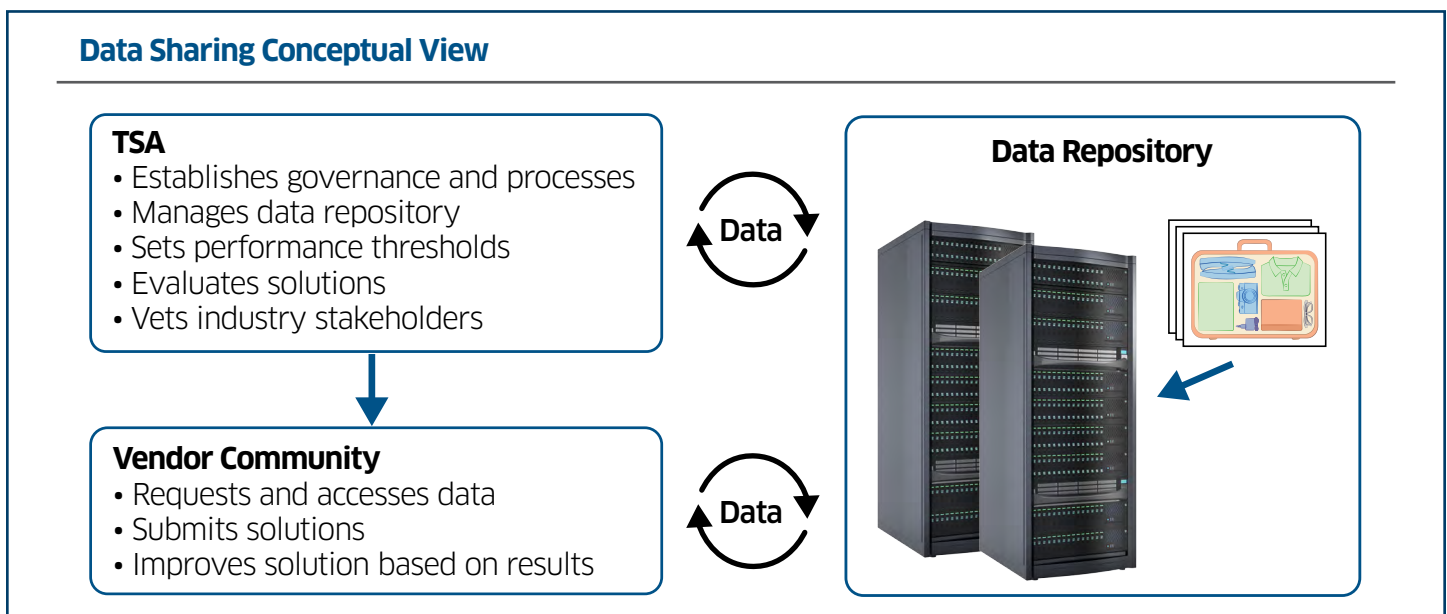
Data Sharing Conceptual View

TSA
• Establishes governance and processes
• Manages data repository
• Sets performance thresholds
• Evaluates solutions
• Vets industry stakeholders

Data

Data Repository

Vendor Community
• Requests and accesses data
• Submits solutions
• Improves solution based on results

Data